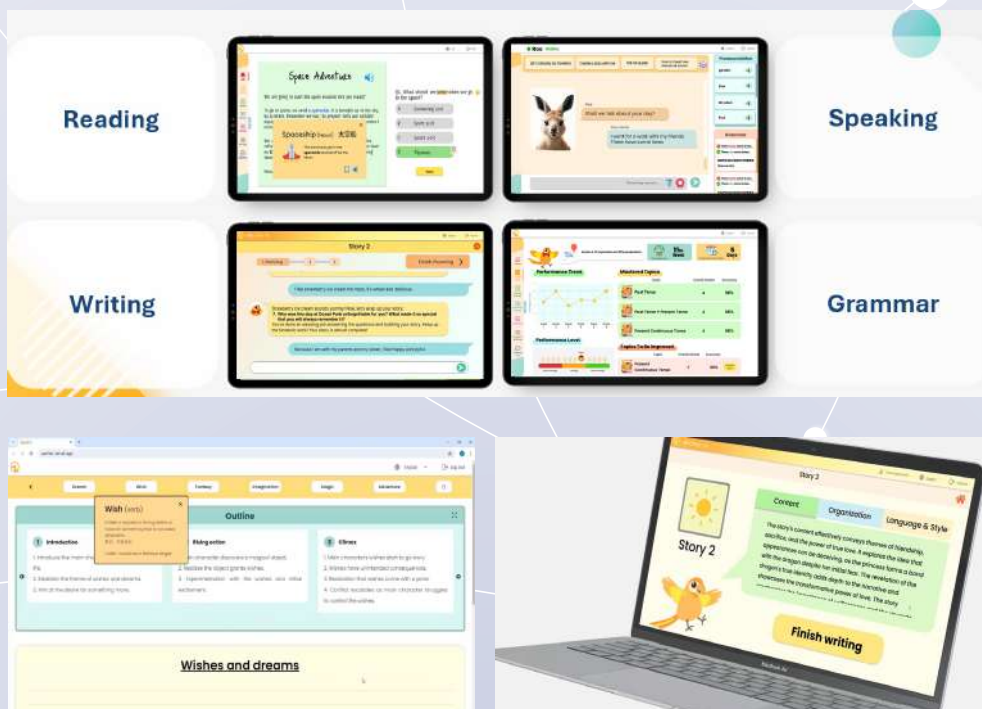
Reading

Space Adventure

Spaceship

Speaking

Writing

Story 2

Grammar

Wish (verb)

Outline

Introduction

Rising action

Climax

Wishes and dreams

Story 2

Content

Organization

Language & Style

Story 2

The story's content effectively conveys themes of friendship, sacrifice, and the power of true love. It explores the idea that appearances can be deceiving, as the princess forms a bond with the dragon despite her initial fear. The revelation of the dragon's true identity adds depth to the narrative and showcases the transformative power of love. The story

Finish writing

MacBook Air